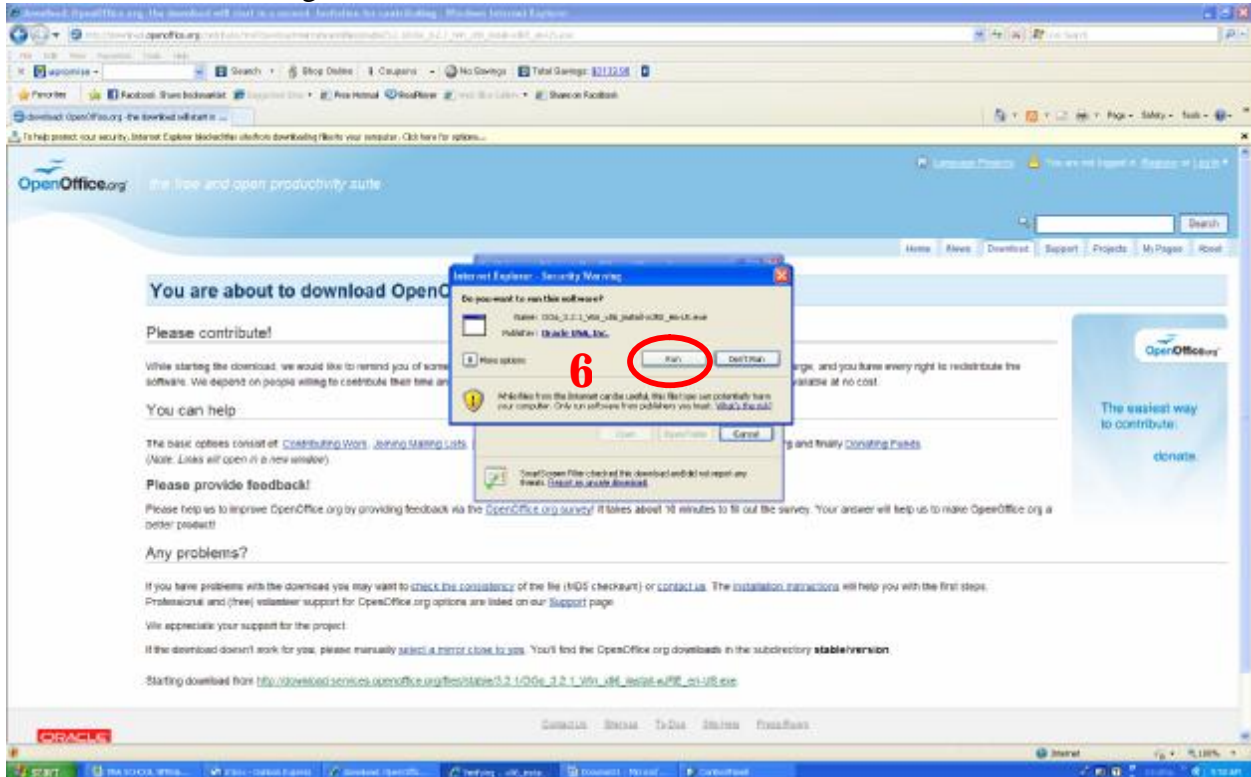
Download: OpenOffice.org - the download will start in a second. Invitation for contributing - Windows Internet Explorer

http://download.openoffice.org/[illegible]

File Edit View Favorites Tools Help

Search · Shop Online · Coupons · No Savings · Total Savings: $2132.58

Favorites · Facebook Share bookmarklet · Free Hotmail · RealPlayer · Share on Facebook

download: OpenOffice.org - the download will start in ...

Page · Safety · Tools ·

To help protect your security, Internet Explorer blocked this site from downloading files to your computer. Click here for options...

OpenOffice.org the free and open productivity suite

Language Projects · You are not logged in. Register or Log in

Search

Home · News · Download · Support · Projects · My Pages · About

You are about to download OpenO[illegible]

Please contribute!

While starting the download, we would like to remind you of some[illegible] charge, and you have every right to redistribute the software. We depend on people willing to contribute their time an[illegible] available at no cost.

You can help

The basic options consist of: Contributing Work, Joining Mailing Lists, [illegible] and finally Donating Funds
(Note: Links will open in a new window)

Please provide feedback!

Please help us to improve OpenOffice.org by providing feedback via the OpenOffice.org survey! It takes about 10 minutes to fill out the survey. Your answer will help us to make OpenOffice.org a better product!

Any problems?

If you have problems with the download you may want to check the consistency of the file (MD5 checksum) or contact us. The installation instructions will help you with the first steps. Professional and (free) volunteer support for OpenOffice.org options are listed on our Support page.

We appreciate your support for the project.

If the download doesn't work for you, please manually select a mirror close to you. You'll find the OpenOffice.org downloads in the subdirectory stable/version.

Starting download from http://download.services.openoffice.org/files/stable/3.2.1/OOo_3.2.1_Win_x86_install-wJRE_en-US.exe

Contact Us · Sitemap · To-Dos · Site Help · Press Room

ORACLE

Internet Explorer - Security Warning

Do you want to run this software?

Name: OOo_3.2.1_Win_x86_install-wJRE_en-US.exe
Publisher: Oracle USA, Inc.

More options

6

Run · Don't Run

While files from the Internet can be useful, this file type can potentially harm your computer. Only run software from publishers you trust. What's the risk?

Open · Open Folder · Cancel

SmartScreen Filter checked this download and did not report any threats. Report an unsafe download.

OpenOffice.org

The easiest way to contribute:

donate

Internet · 100%

start